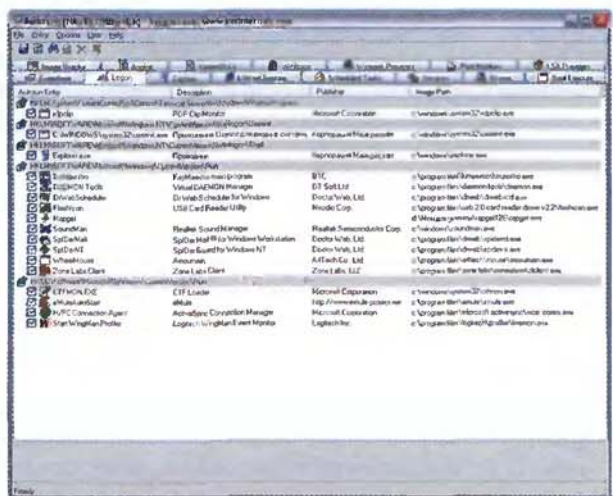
Autoruns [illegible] - Sysinternals: www.sysinternals.com

File Entry Options User Help

Image Hijacks | AppInit | KnownDLLs | Winlogon | Winsock Providers | Print Monitors | LSA Providers
Everything | Logon | Explorer | Internet Explorer | Scheduled Tasks | Services | Drivers | Boot Execute

| Autorun Entry | Description | Publisher | Image Path |
|---|---|---|---|
| HKLM\System\CurrentControlSet\Control\Terminal Server\Wds\rdpwd\StartupPrograms | | | |
| rdpclip | RDP Clip Monitor | Microsoft Corporation | c:\windows\system32\rdpclip.exe |
| HKLM\SOFTWARE\Microsoft\Windows NT\CurrentVersion\Winlogon\Userinit | | | |
| C:\WINDOWS\system32\userinit.exe | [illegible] | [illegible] | c:\windows\system32\userinit.exe |
| HKLM\SOFTWARE\Microsoft\Windows NT\CurrentVersion\Winlogon\Shell | | | |
| Explorer.exe | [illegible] | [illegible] | c:\windows\explorer.exe |
| HKLM\SOFTWARE\Microsoft\Windows\CurrentVersion\Run | | | |
| BtHidkey | KeyMaestro main program | BTC | c:\program files\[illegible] |
| DAEMON Tools | Virtual DAEMON Manager | DT Soft Ltd | c:\program files\daemon tools\daemon.exe |
| DrWebScheduler | Dr.Web Scheduler for Windows | Doctor Web, Ltd. | c:\program files\drweb\drwebsch.exe |
| FlashIcon | USB Card Reader Utility | Realtek Corp. | c:\program files\usb 2.0 card reader driver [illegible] |
| Keygat | | | d:\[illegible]\keygat.exe |
| SoundMan | Realtek Sound Manager | Realtek Semiconductor Corp. | c:\windows\soundman.exe |
| SpIDerMail | SpIDer Mail for Windows Workstation | Doctor Web, Ltd. | c:\program files\drweb\spiderml.exe |
| SpIDerNT | SpIDer Guard for Windows NT | Doctor Web, Ltd. | c:\program files\drweb\spidernt.exe |
| WheelMouse | Amouman | A4Tech Co., Ltd. | c:\program files\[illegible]\amouman.exe |
| Zone Labs Client | Zone Labs Client | Zone Labs, LLC | c:\program files\zone labs\zonealarm\zlclient.exe |
| HKCU\Software\Microsoft\Windows\CurrentVersion\Run | | | |
| CTFMON.EXE | CTF Loader | Microsoft Corporation | c:\windows\system32\ctfmon.exe |
| eMuleAutoStart | eMule | http://www.emule-project.net | c:\program files\emule\emule.exe |
| H/PC Connection Agent | ActiveSync Connection Manager | Microsoft Corporation | c:\program files\microsoft activesync\wcescomm.exe |
| StartWingManProfiler | Logitech WingMan Event Monitor | Logitech Inc. | c:\program files\logitech\gaming software\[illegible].exe |

Ready